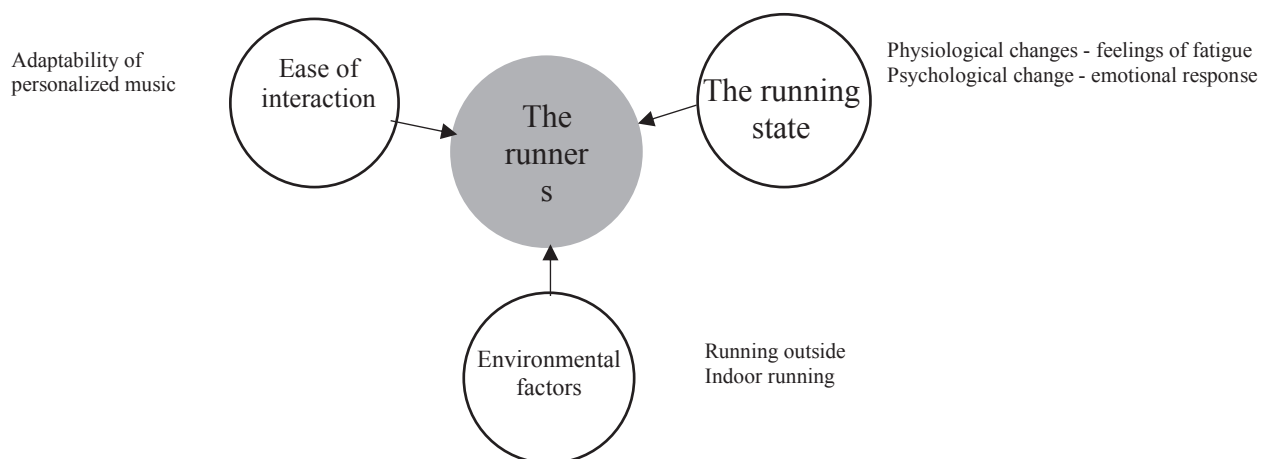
Adaptability of personalized music

Ease of interaction

The runner s

The running state

Physiological changes - feelings of fatigue
Psychological change - emotional response

Environmental factors

Running outside
Indoor running